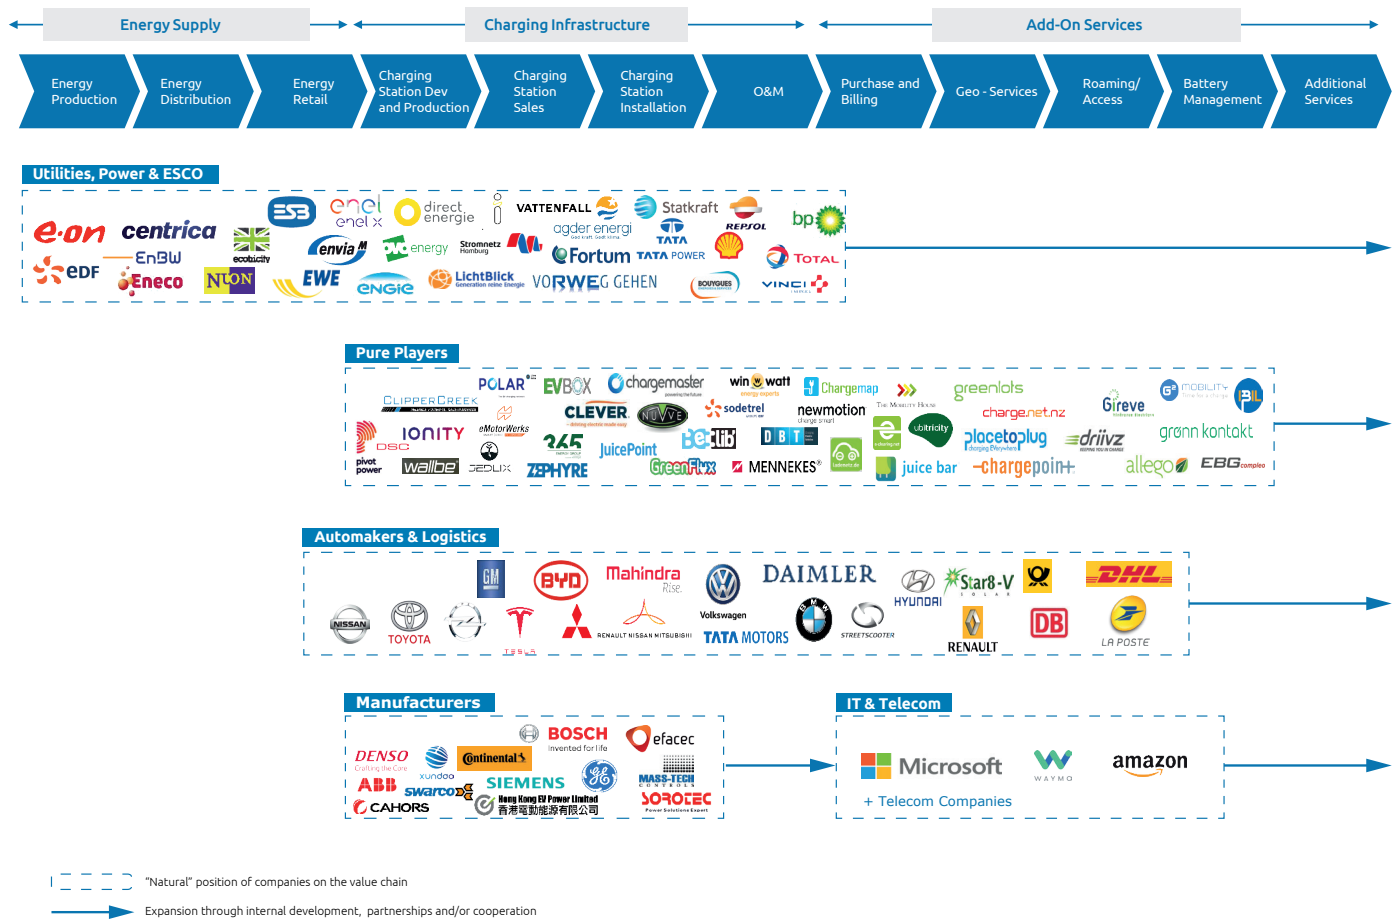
Energy Supply

Charging Infrastructure

Add-On Services

Energy Production

Energy Distribution

Energy Retail

Charging Station Dev and Production

Charging Station Sales

Charging Station Installation

O&M

Purchase and Billing

Geo - Services

Roaming/ Access

Battery Management

Additional Services

Utilities, Power & ESCO

e.on centrica ESB enel enel x direct energie VATTENFALL Statkraft REPSOL bp EnBW ecotricity envia M energy Stromnetz Hamburg agder energi TATA TATA POWER EDF Eneco NUON EWE ENGIE LichtBlick Fortum VORWEG GEHEN BOUYGUES VINCI TOTAL

Pure Players

CLIPPERCREEK POLAR EVBOX chargemaster win watt Chargemap greenlots Gireve MOBILITY PIL CLEVER NUVVE sodetrel newmotion The Mobility House charge.net.nz DSC IONITY eMotorWerks 365 BeLib DBT ubitricity placetoplug driivz grønn kontakt JuicePoint pivot power wallbe JEDLIX ZEPHYRE GreenFlux MENNEKES juice bar chargepoint allego EBG

Automakers & Logistics

GM BYD Mahindra Rise. DAIMLER HYUNDAI Star8-V DHL NISSAN TOYOTA TESLA RENAULT NISSAN MITSUBISHI Volkswagen TATA MOTORS STREETSCOOTER RENAULT DB LA POSTE

Manufacturers

BOSCH Invented for life efacec DENSO Crafting the Core Continental xundoo ABB swarco SIEMENS MASS-TECH CAHORS Hong Kong EV Power Limited 香港電動能源有限公司 SOROTEC Power Solutions Expert

IT & Telecom

Microsoft WAYMO amazon

+ Telecom Companies

“Natural” position of companies on the value chain

Expansion through internal development, partnerships and/or cooperation